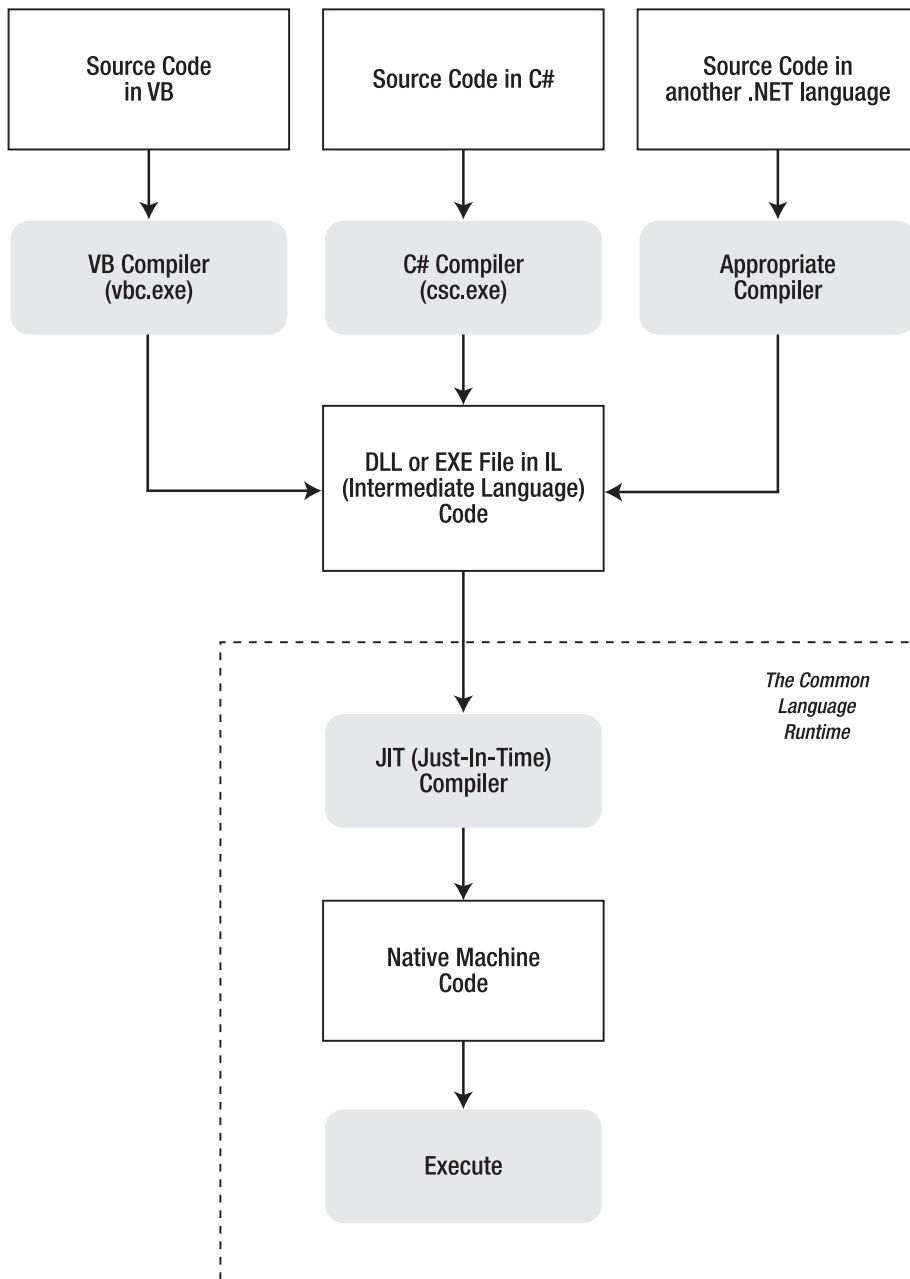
Source Code in VB

Source Code in C#

Source Code in another .NET language

VB Compiler (vbc.exe)

C# Compiler (csc.exe)

Appropriate Compiler

DLL or EXE File in IL (Intermediate Language) Code

The Common Language Runtime

JIT (Just-In-Time) Compiler

Native Machine Code

Execute